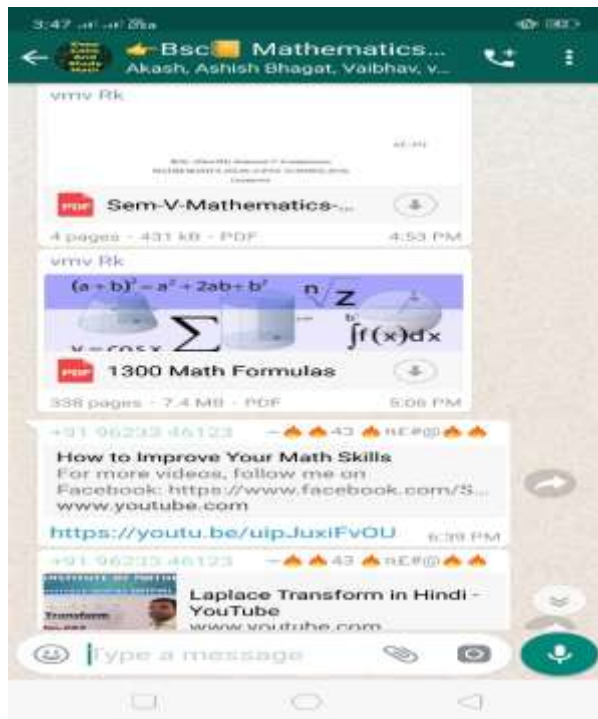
3:47

Bsc Mathematics...
Akash, Ashish Bhagat, Vaibhav, v...

vmv Rk

PDF Sem-V-Mathematics-...
4 pages · 431 kB · PDF 4:53 PM

vmv Rk

$(a+b)^2 = a^2 + 2ab + b^2$ $\sqrt[n]{Z}$ $\sum$ $\int f(x)dx$

PDF 1300 Math Formulas
338 pages · 7.4 MB · PDF 5:06 PM

+91 96233 46123 ~43 REF@

How to Improve Your Math Skills
For more videos, follow me on Facebook: https://www.facebook.com/S...
www.youtube.com
https://youtu.be/uipJuxiFvOU 6:39 PM

+91 96233 46123 ~43 REF@

Laplace Transform in Hindi - YouTube
www.youtube.com

Type a message